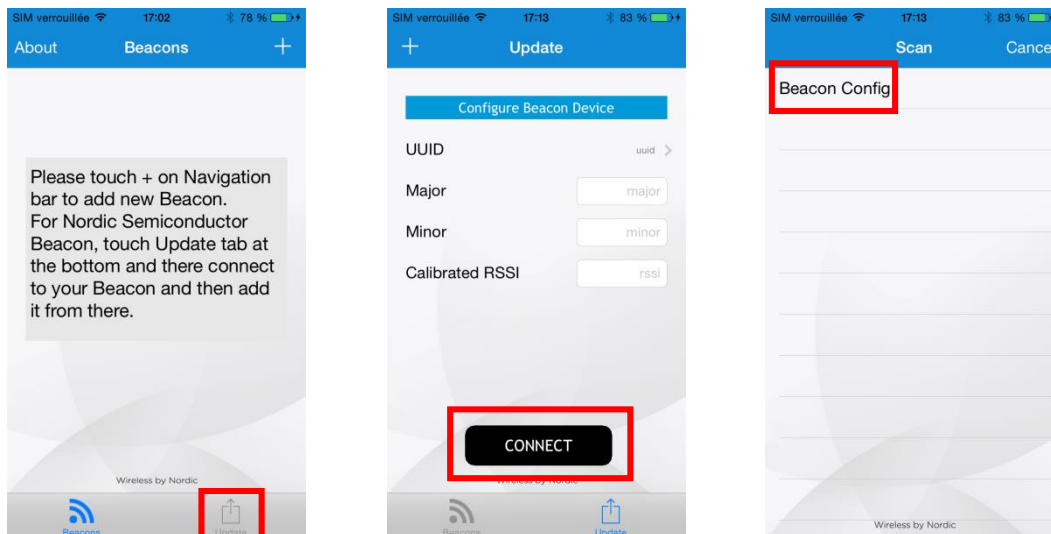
SIM verrouillée 17:02 78 %

About Beacons +

Please touch + on Navigation bar to add new Beacon.
For Nordic Semiconductor Beacon, touch Update tab at the bottom and there connect to your Beacon and then add it from there.

Wireless by Nordic

Beacons Update

SIM verrouillée 17:13 83 %

+ Update

Configure Beacon Device

UUID uuid

Major major

Minor minor

Calibrated RSSI rssi

CONNECT

Wireless by Nordic

Beacons Update

SIM verrouillée 17:13 83 %

Scan Cance

Beacon Config

Wireless by Nordic